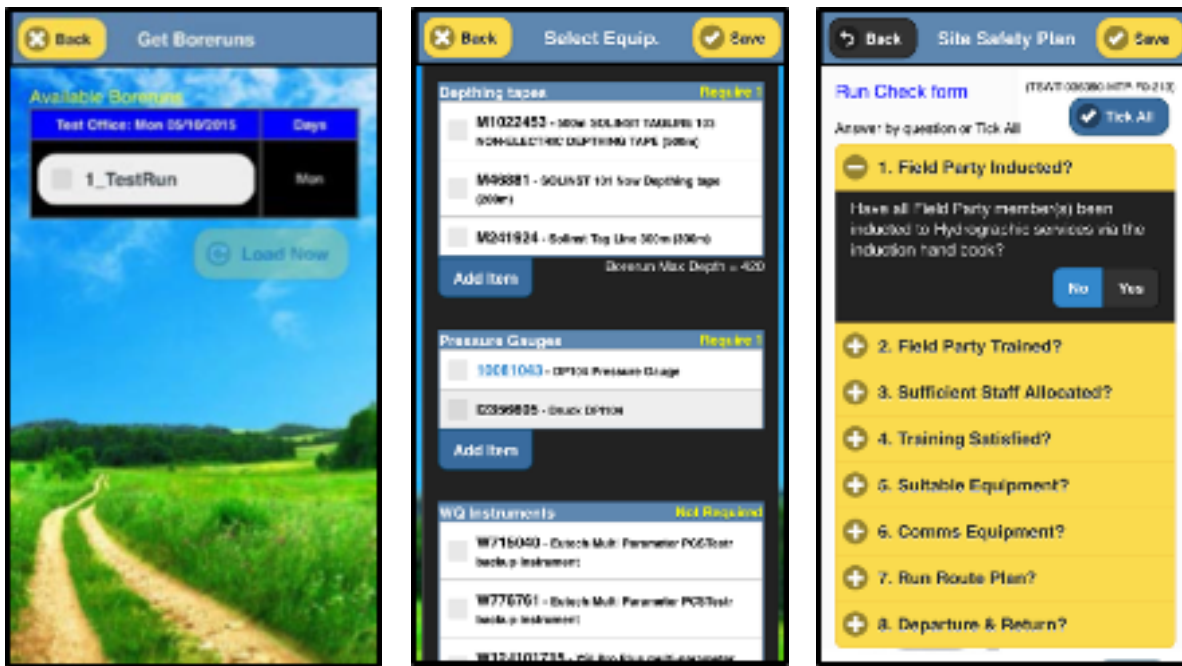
Back Get Boreruns

Available Boreruns

| Test Office: Mon 05/10/2015 | Days |
|---|---|
| 1_TestRun | Mon |

Load Now

Back Select Equip. Save

Depthing tapes Require 1

M1022453 - 500m SOLINST TAGLINE 103 NON-ELECTRIC DEPTHING TAPE (500m)

M496881 - SOLINST 101 500m Depthing tape (500m)

M241924 - Solinst Tag Line 300m (300m)

Add Item Borerun Max Depth = 420

Pressure Gauges Require 1

10061043 - DPI705 Pressure Gauge

02396805 - Druck DPI705

Add Item

WQ Instruments Not Required

W715040 - Extech Multi Parameter PCSTestr backup instrument

W776761 - Extech Multi Parameter PCSTestr backup instrument

W12 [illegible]

Back Site Safety Plan Save

Run Check form (TSWT-006080-HTP 70-213)

Answer by question or Tick All

Tick All

1. Field Party Inducted?

Have all Field Party member(s) been inducted to Hydrographic services via the induction hand book?

No Yes

2. Field Party Trained?

3. Sufficient Staff Allocated?

4. Training Satisfied?

5. Suitable Equipment?

6. Comms Equipment?

7. Run Route Plan?

8. Departure & Return?